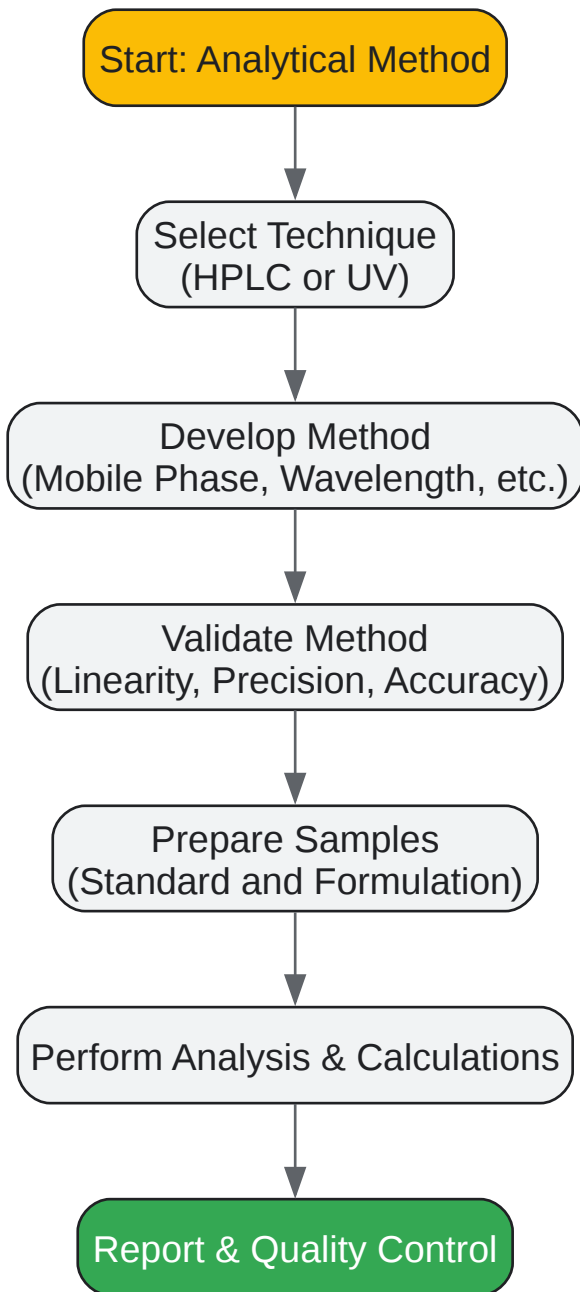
Start: Analytical Method

Select Technique
(HPLC or UV)

Develop Method
(Mobile Phase, Wavelength, etc.)

Validate Method
(Linearity, Precision, Accuracy)

Prepare Samples
(Standard and Formulation)

Perform Analysis & Calculations

Report & Quality Control